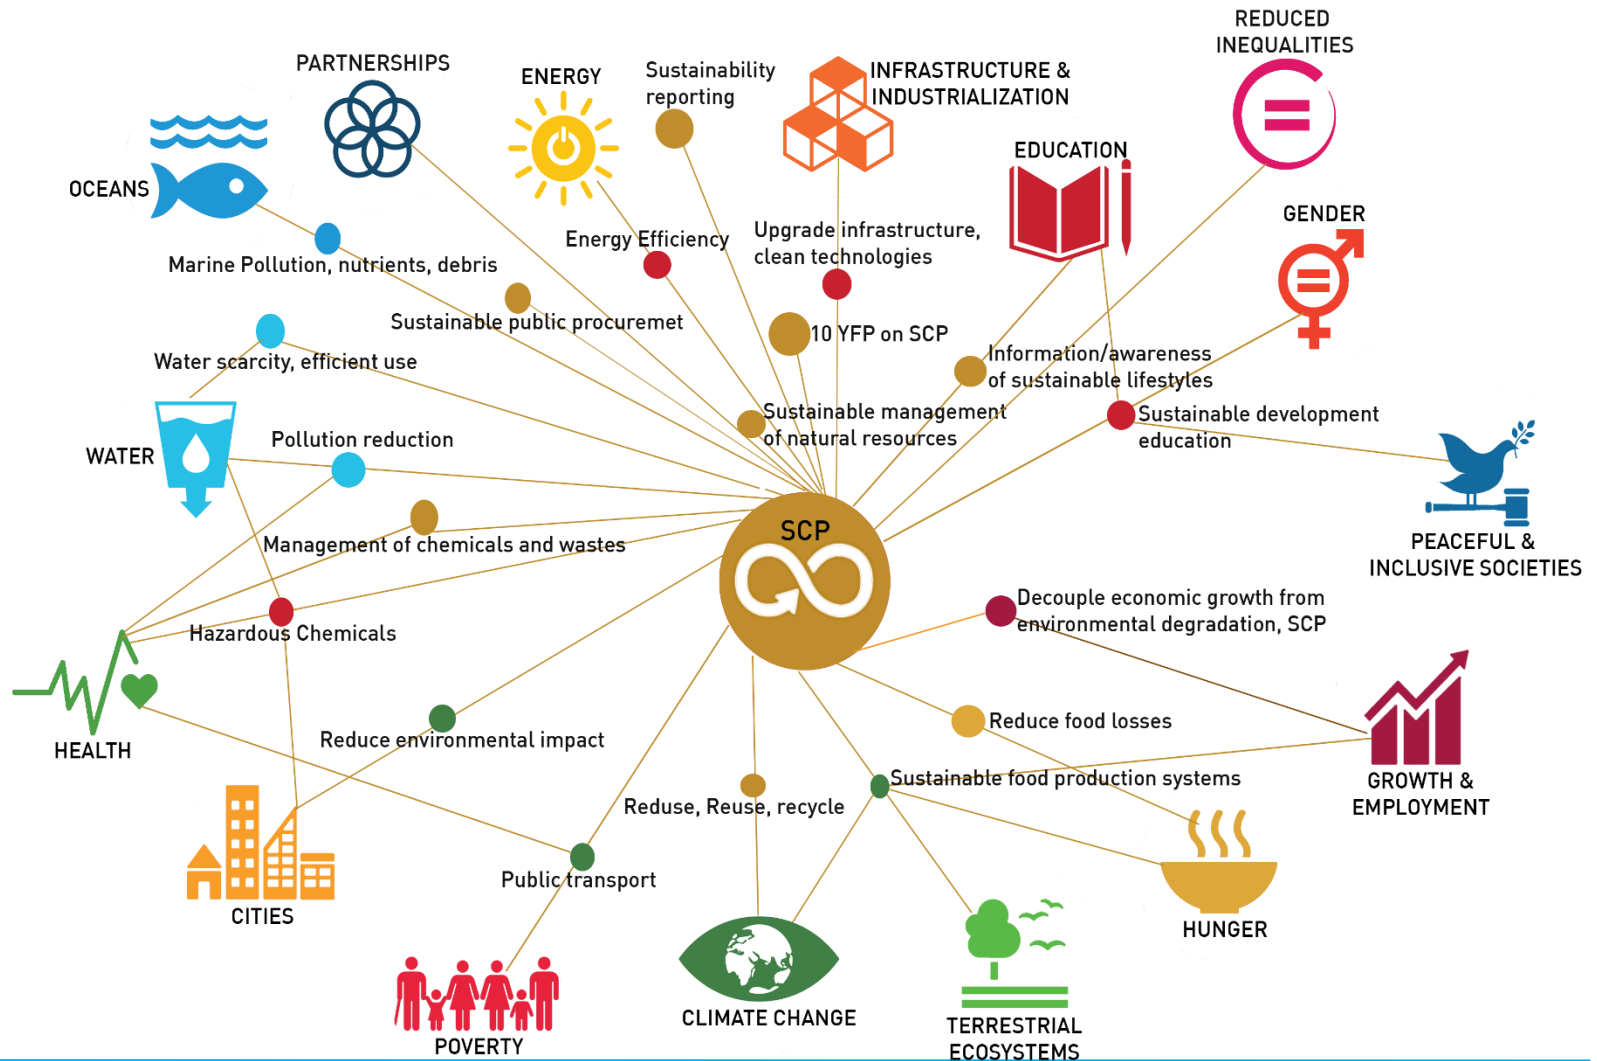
REDUCED INEQUALITIES

PARTNERSHIPS

ENERGY

Sustainability reporting

INFRASTRUCTURE & INDUSTRIALIZATION

EDUCATION

GENDER

OCEANS

Energy Efficiency

Upgrade infrastructure, clean technologies

Marine Pollution, nutrients, debris

Sustainable public procuremet

10 YFP on SCP

Information/awareness of sustainable lifestyles

Water scarcity, efficient use

Sustainable management of natural resources

Sustainable development education

WATER

Pollution reduction

PEACEFUL & INCLUSIVE SOCIETIES

SCP

Management of chemicals and wastes

Decouple economic growth from environmental degradation, SCP

Hazardous Chemicals

Reduce food losses

HEALTH

Reduce environmental impact

Sustainable food production systems

GROWTH & EMPLOYMENT

Reduse, Reuse, recycle

Public transport

CITIES

HUNGER

CLIMATE CHANGE

TERRESTRIAL ECOSYSTEMS

POVERTY